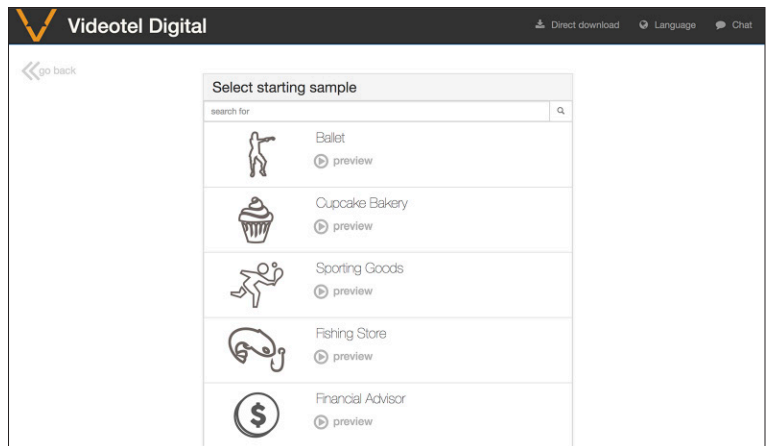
Videotel Digital

Direct download Language Chat

go back

Select starting sample

search for

Ballet
preview

Cupcake Bakery
preview

Sporting Goods
preview

Fishing Store
preview

Financial Advisor
preview